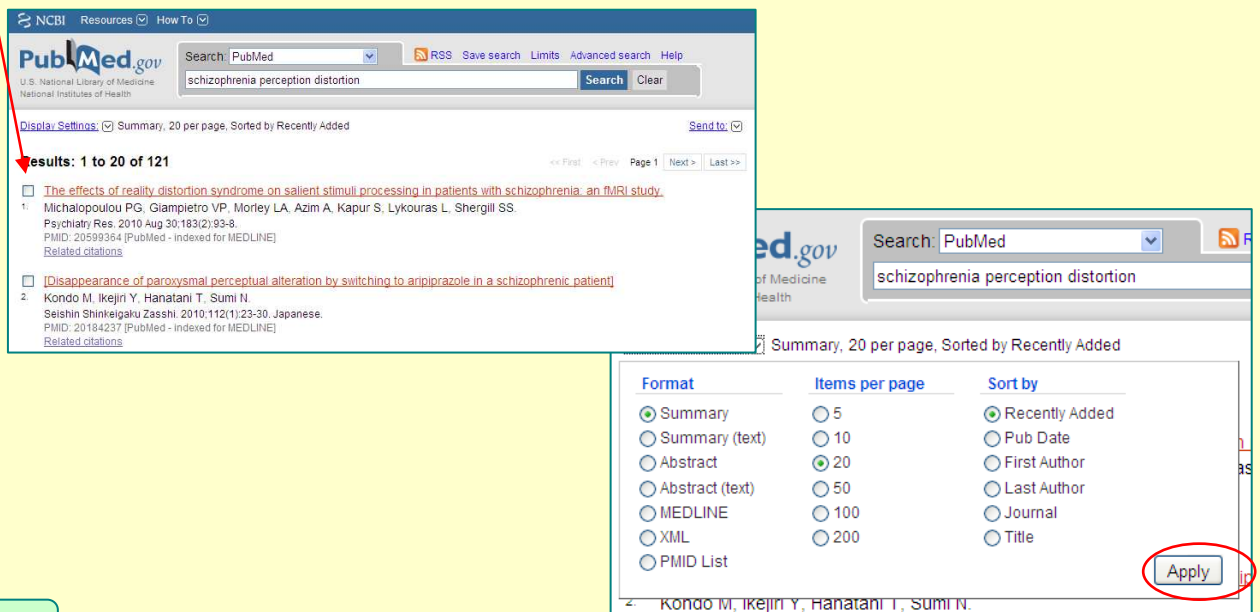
NCBI Resources How To

PubMed.gov
U.S. National Library of Medicine
National Institutes of Health

Search: PubMed
RSS Save search Limits Advanced search Help
schizophrenia perception distortion
Search Clear

Display Settings: Summary, 20 per page, Sorted by Recently Added
Send to:

Results: 1 to 20 of 121
<< First < Prev Page 1 Next > Last >>

1. The effects of reality distortion syndrome on salient stimuli processing in patients with schizophrenia: an fMRI study.
Michalopoulou PG, Giampietro VP, Morley LA, Azim A, Kapur S, Lykouras L, Shergill SS.
Psychiatry Res. 2010 Aug 30;183(2):93-8.
PMID: 20599364 [PubMed - indexed for MEDLINE]
Related citations

2. [Disappearance of paroxysmal perceptual alteration by switching to aripiprazole in a schizophrenic patient]
Kondo M, Ikejiri Y, Hanatani T, Sumi N.
Seishin Shinkeigaku Zasshi. 2010;112(1):23-30. Japanese.
PMID: 20184237 [PubMed - indexed for MEDLINE]
Related citations

ed.gov
of Medicine
Health
Search: PubMed
schizophrenia perception distortion

Summary, 20 per page, Sorted by Recently Added

| Format | Items per page | Sort by |
|---|---|---|
| Summary | 5 | Recently Added |
| Summary (text) | 10 | Pub Date |
| Abstract | 20 | First Author |
| Abstract (text) | 50 | Last Author |
| MEDLINE | 100 | Journal |
| XML | 200 | Title |
| PMID List | | |

Apply

2. Kondo M, Ikejiri Y, Hanatani T, Sumi N.